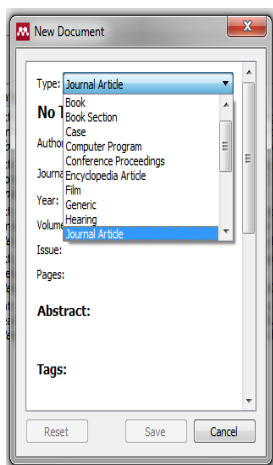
New Document

Type: Journal Article

Book
Book Section
Case
Computer Program
Conference Proceedings
Encyclopedia Article
Film
Generic
Hearing
Journal Article

No T

Autho

Journa

Year:

Volum

Issue:

Pages:

Abstract:

Tags:

Reset

Save

Cancel